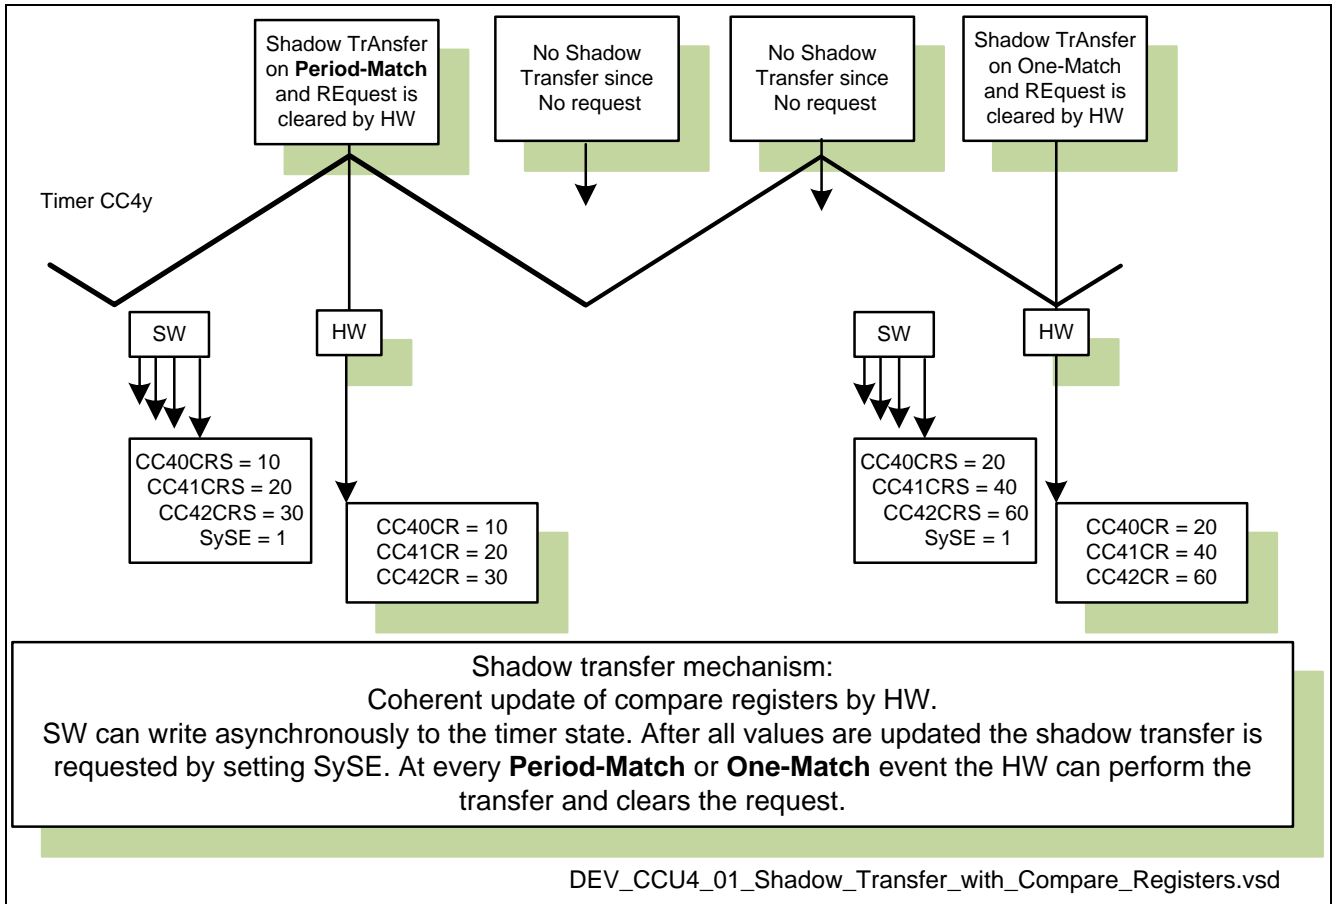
Shadow TrAnsfer on **Period-Match** and REquest is cleared by HW

No Shadow Transfer since No request

No Shadow Transfer since No request

Shadow TrAnsfer on One-Match and REquest is cleared by HW

Timer CC4y

SW

HW

SW

HW

CC40CRS = 10
CC41CRS = 20
CC42CRS = 30
SySE = 1

CC40CR = 10
CC41CR = 20
CC42CR = 30

CC40CRS = 20
CC41CRS = 40
CC42CRS = 60
SySE = 1

CC40CR = 20
CC41CR = 40
CC42CR = 60

Shadow transfer mechanism:
Coherent update of compare registers by HW.
SW can write asynchronously to the timer state. After all values are updated the shadow transfer is requested by setting SySE. At every **Period-Match** or **One-Match** event the HW can perform the transfer and clears the request.

DEV_CCU4_01_Shadow_Transfer_with_Compare_Registers.vsd